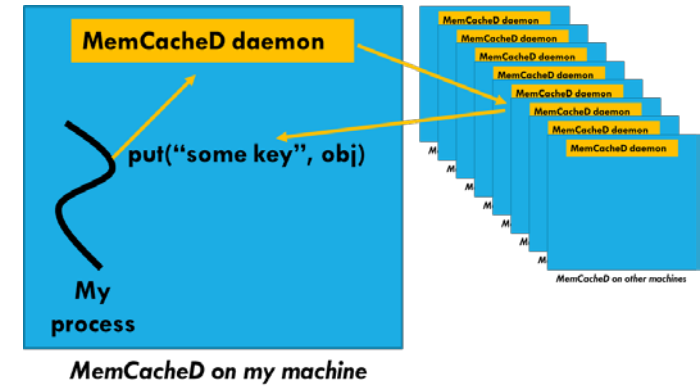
MemCacheD daemon

put("some key", obj)

My process

MemCacheD on my machine

MemCacheD daemon
MemCacheD daemon
MemCacheD daemon
MemCacheD daemon
MemCacheD daemon
MemCacheD daemon
MemCacheD daemon
MemCacheD daemon
MemCacheD daemon

MemCacheD on other machines